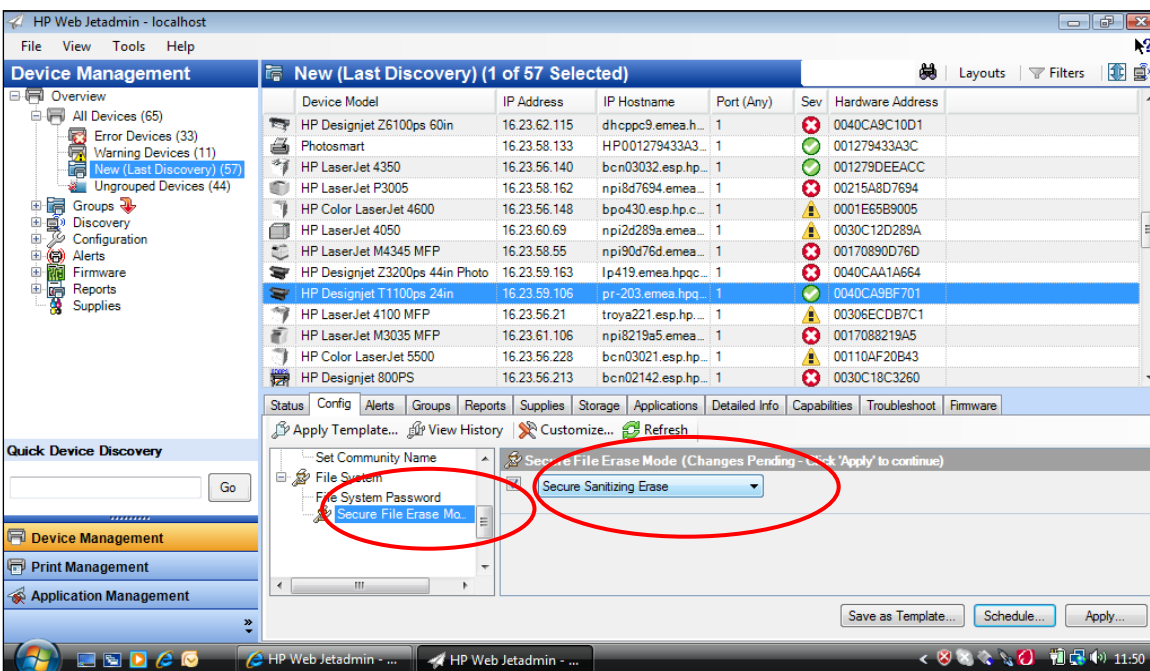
HP Web Jetadmin - localhost

File View Tools Help

Device Management

Overview
All Devices (65)
Error Devices (33)
Warning Devices (11)
New (Last Discovery) (57)
Ungrouped Devices (44)
Groups
Discovery
Configuration
Alerts
Firmware
Reports
Supplies

New (Last Discovery) (1 of 57 Selected)

Layouts | Filters

| Device Model | IP Address | IP Hostname | Port (Any) | Sev | Hardware Address |
|---|---|---|---|---|---|
| HP Designjet Z6100ps 60in | 16.23.62.115 | dhcppc9.emea.h... | 1 | | 0040CA9C10D1 |
| Photosmart | 16.23.58.133 | HP001279433A3... | 1 | | 001279433A3C |
| HP LaserJet 4350 | 16.23.56.140 | bcn03032.esp.hp... | 1 | | 001279DEEACC |
| HP LaserJet P3005 | 16.23.58.162 | npi8d7694.emea... | 1 | | 00215A8D7694 |
| HP Color LaserJet 4600 | 16.23.56.148 | bpo430.esp.hp.c... | 1 | | 0001E65B9005 |
| HP LaserJet 4050 | 16.23.60.69 | npi2d289a.emea... | 1 | | 0030C12D289A |
| HP LaserJet M4345 MFP | 16.23.58.55 | npi90d76d.emea... | 1 | | 00170890D76D |
| HP Designjet Z3200ps 44in Photo | 16.23.59.163 | lp419.emea.hpqc... | 1 | | 0040CAA1A664 |
| HP Designjet T1100ps 24in | 16.23.59.106 | pr-203.emea.hpq... | 1 | | 0040CA9BF701 |
| HP LaserJet 4100 MFP | 16.23.56.21 | troya221.esp.hp.... | 1 | | 00306ECDB7C1 |
| HP LaserJet M3035 MFP | 16.23.61.106 | npi8219a5.emea... | 1 | | 0017088219A5 |
| HP Color LaserJet 5500 | 16.23.56.228 | bcn03021.esp.hp... | 1 | | 00110AF20B43 |
| HP Designjet 800PS | 16.23.56.213 | bcn02142.esp.hp... | 1 | | 0030C18C3260 |

Status Config Alerts Groups Reports Supplies Storage Applications Detailed Info Capabilities Troubleshoot Firmware

Apply Template... View History Customize... Refresh

Set Community Name
File System
File System Password
Secure File Erase Mo...

Secure File Erase Mode (Changes Pending - Click 'Apply' to continue)

Secure Sanitizing Erase

Quick Device Discovery

Go

Device Management
Print Management
Application Management

Save as Template... Schedule... Apply...

HP Web Jetadmin - ... HP Web Jetadmin - ...

11:50